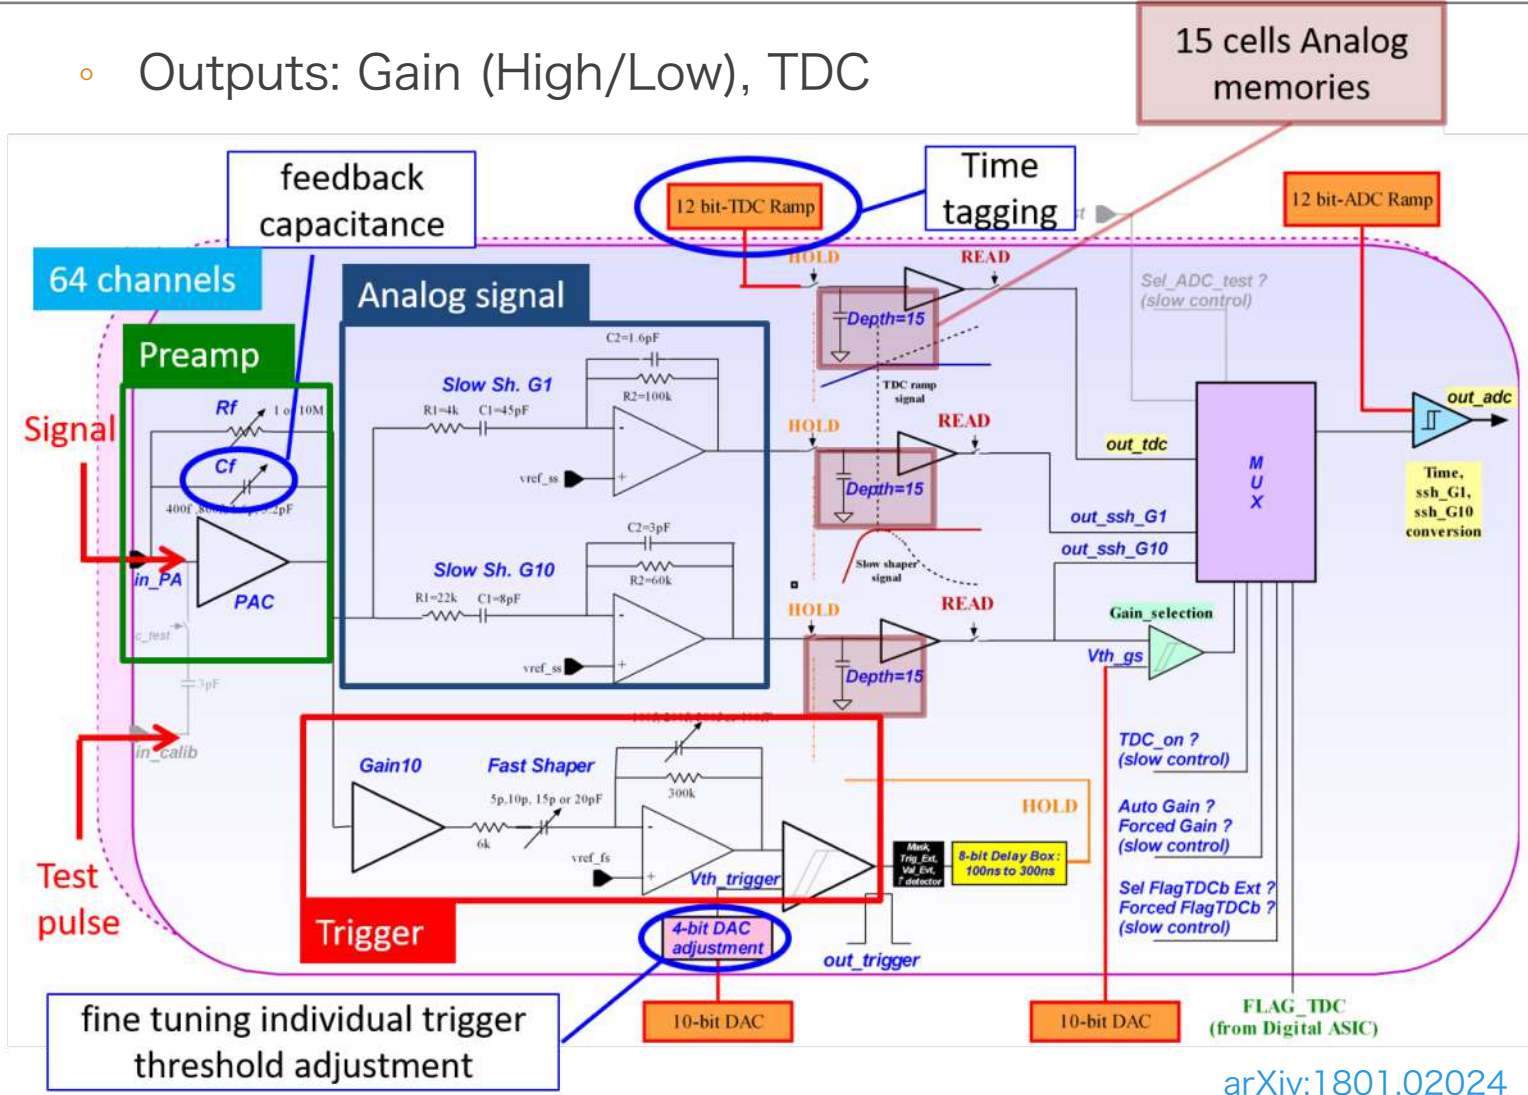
◦ Outputs: Gain (High/Low), TDC

15 cells Analog memories

feedback capacitance

Time tagging

12 bit-TDC Ramp

12 bit-ADC Ramp

64 channels

Analog signal

Preamp

Signal

Rf

1 to 10M

Cf

400f

in_PA

PAC

c_test

3pF

in_calib

Test pulse

Slow Sh. G1

C2=1.6pF

R2=100k

R1=4k C1=45pF

vref_ss

Slow Sh. G10

C2=3pF

R2=60k

R1=22k C1=8pF

vref_ss

HOLD

READ

Depth=15

TDC ramp signal

HOLD

READ

Depth=15

Slow shaper signal

HOLD

READ

Depth=15

Sel_ADC_test ? (slow control)

out_tdc

out_ssh_G1

out_ssh_G10

M U X

out_adc

Time, ssh_G1, ssh_G10 conversion

Gain_selection

Vth_gs

Gain10

Fast Shaper

300k

5p,10p, 15p or 20pF

6k

vref_fs

Vth_trigger

HOLD

Mask, Trig_Ext, Val_Evt, ? detector

8-bit Delay Box : 100ns to 300ns

Trigger

4-bit DAC adjustment

out_trigger

TDC_on ? (slow control)

Auto Gain ? Forced Gain ? (slow control)

Sel FlagTDCb Ext ? Forced FlagTDCb ? (slow control)

fine tuning individual trigger threshold adjustment

10-bit DAC

10-bit DAC

FLAG_TDC (from Digital ASIC)

arXiv:1801.02024